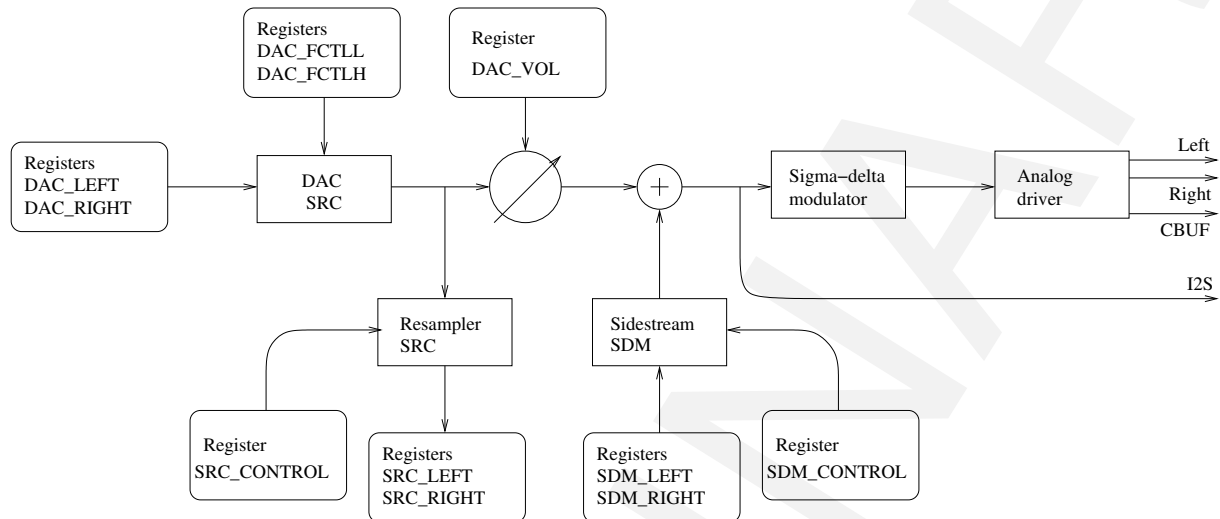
Registers
DAC_FCTLL
DAC_FCTLH

Register
DAC_VOL

Registers
DAC_LEFT
DAC_RIGHT

DAC
SRC

+

Sigma−delta
modulator

Analog
driver

Left

Right

CBUF

I2S

Resampler
SRC

Sidestream
SDM

Register
SRC_CONTROL

Registers
SRC_LEFT
SRC_RIGHT

Registers
SDM_LEFT
SDM_RIGHT

Register
SDM_CONTROL